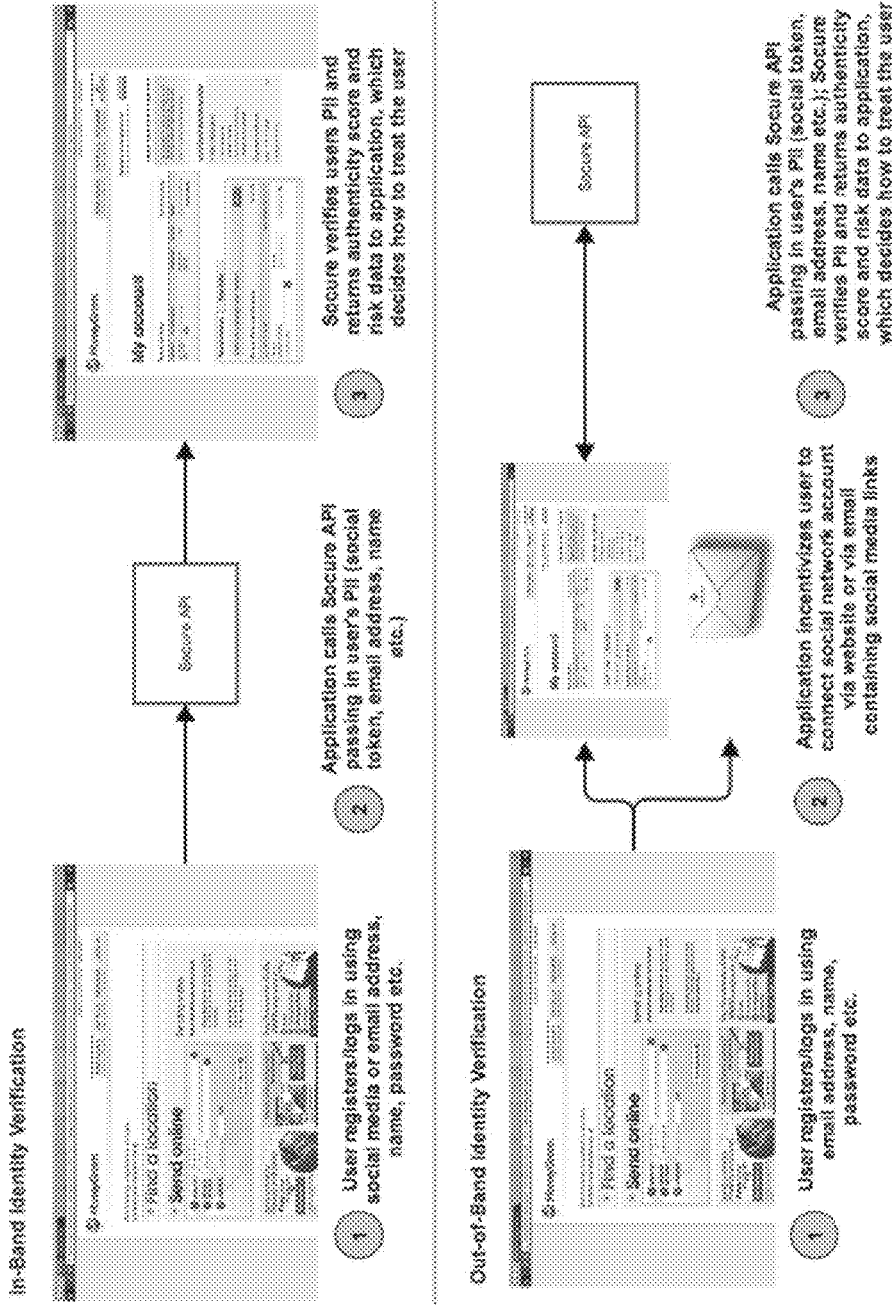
In-Band Identity Verification

Find a location

Send online

1 User registers/logs in using social media or email address, name, password etc.

Socure API

2 Application calls Socure API passing in user's PII (social token, email address, name etc.)

My account

3 Socure verifies users PII and returns authenticity score and risk data to application, which decides how to treat the user

Out-of-Band Identity Verification

Find a location

Send online

1 User registers/logs in using email address, name, password etc.

My account

2 Application incentivizes user to connect social network account via website or via email containing social media links

Socure API

3 Application calls Socure API passing in users PII (social token, email address, name etc.); Socure verifies PII and returns authenticity score and risk data to application, which decides how to treat the user